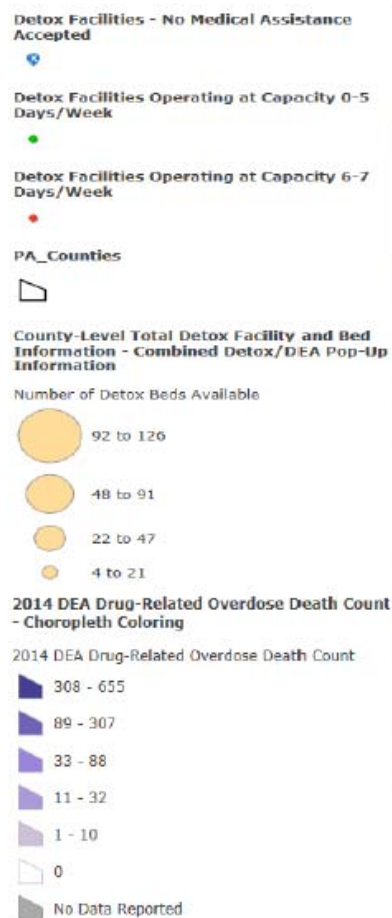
Detox Facilities - No Medical Assistance Accepted

Detox Facilities Operating at Capacity 0-5 Days/Week

Detox Facilities Operating at Capacity 6-7 Days/Week

PA_Counties

County-Level Total Detox Facility and Bed Information - Combined Detox/DEA Pop-Up Information

Number of Detox Beds Available

92 to 126

48 to 91

22 to 47

4 to 21

2014 DEA Drug-Related Overdose Death Count - Choropleth Coloring

2014 DEA Drug-Related Overdose Death Count

308 - 655

89 - 307

33 - 88

11 - 32

1 - 10

0

No Data Reported